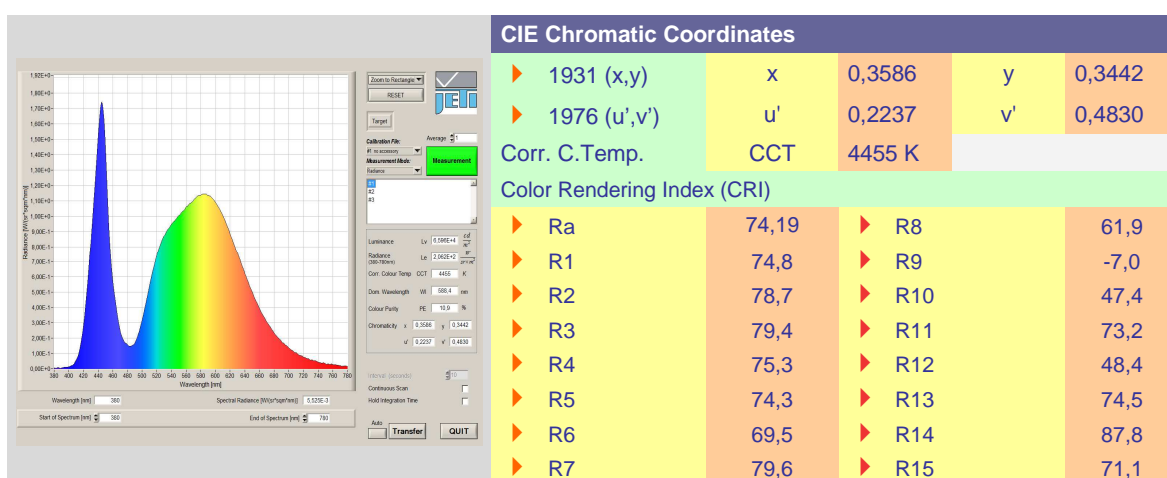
1,92E+0
1,80E+0
1,70E+0
1,60E+0
1,50E+0
1,40E+0
1,30E+0
1,20E+0
1,10E+0
1,00E+0
9,00E-1
8,00E-1
7,00E-1
6,00E-1
5,00E-1
4,00E-1
3,00E-1
2,00E-1
1,00E-1
0,00E+0

Radiance [W/(sr*sqm*nm)]

380 400 420 440 460 480 500 520 540 560 580 600 620 640 660 680 700 720 740 760 780
Wavelength [nm]

Wavelength [nm] 380
Spectral Radiance [W/(sr*sqm*nm)] 5,529E-3
Start of Spectrum [nm] 380
End of Spectrum [nm] 780

Zoom to Rectangle
RESET
JETI
Target
Calibration File:
#1 no accessory
Average 1
Measurement Mode:
Radiance
Measurement
#1
#2
#3

Luminance Lv 6,596E+4 $\frac{cd}{m^2}$
Radiance (380-780nm) Le 2,062E+2 $\frac{W}{sr*m^2}$
Corr. Colour Temp CCT 4455 K
Dom. Wavelength Wl 588,4 nm
Colour Purity PE 10,9 %
Chromaticity x 0,3586 y 0,3442
u' 0,2237 v' 0,4830

Interval [seconds] 10
Continuous Scan
Hold Integration Time
Auto
Transfer
QUIT

CIE Chromatic Coordinates

| | | | | |
|---|---|---|---|---|
| 1931 (x,y) | x | 0,3586 | y | 0,3442 |
| 1976 (u',v') | u' | 0,2237 | v' | 0,4830 |
| Corr. C.Temp. | CCT | 4455 K | | |

Color Rendering Index (CRI)

| | | | |
|---|---|---|---|
| Ra | 74,19 | R8 | 61,9 |
| R1 | 74,8 | R9 | -7,0 |
| R2 | 78,7 | R10 | 47,4 |
| R3 | 79,4 | R11 | 73,2 |
| R4 | 75,3 | R12 | 48,4 |
| R5 | 74,3 | R13 | 74,5 |
| R6 | 69,5 | R14 | 87,8 |
| R7 | 79,6 | R15 | 71,1 |